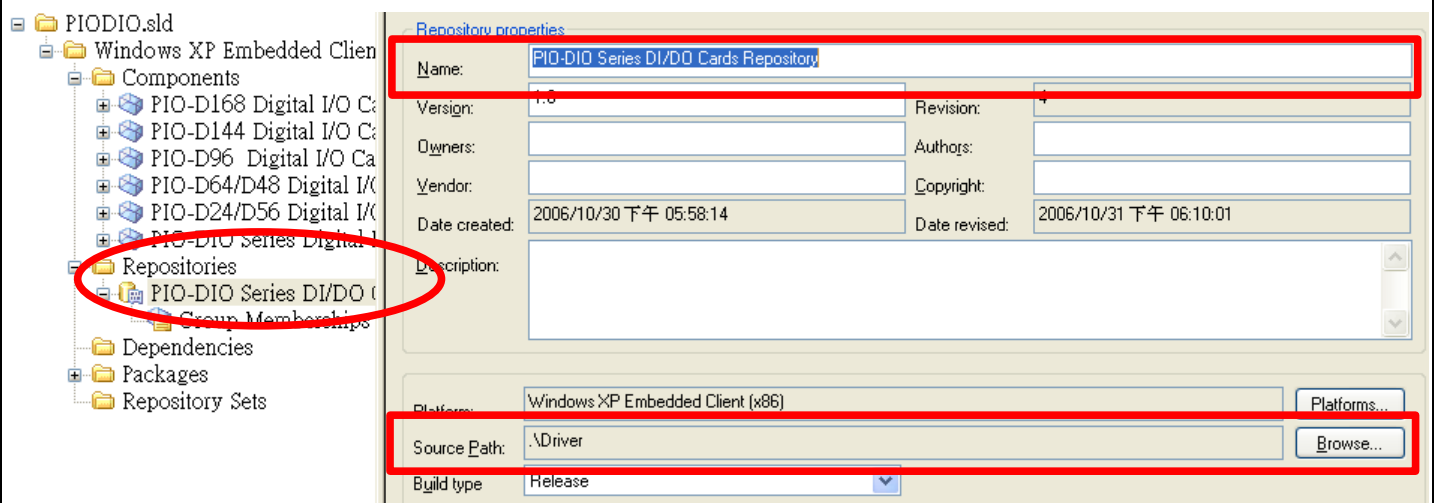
PIODIO.sld
Windows XP Embedded Clien
Components
PIO-D168 Digital I/O Ca
PIO-D144 Digital I/O Ca
PIO-D96 Digital I/O Ca
PIO-D64/D48 Digital I/(
PIO-D24/D56 Digital I/(
PIO-DIO Series Digital I
Repositories
PIO-DIO Series DI/DO (
Group Memberships
Dependencies
Packages
Repository Sets

Repository properties
Name: PIO-DIO Series DI/DO Cards Repository
Version: 1.0
Revision: 4
Owners:
Authors:
Vendor:
Copyright:
Date created: 2006/10/30 下午 05:58:14
Date revised: 2006/10/31 下午 06:10:01
Description:
Platform: Windows XP Embedded Client (x86)
Platforms...
Source Path: .\Driver
Browse...
Build type Release